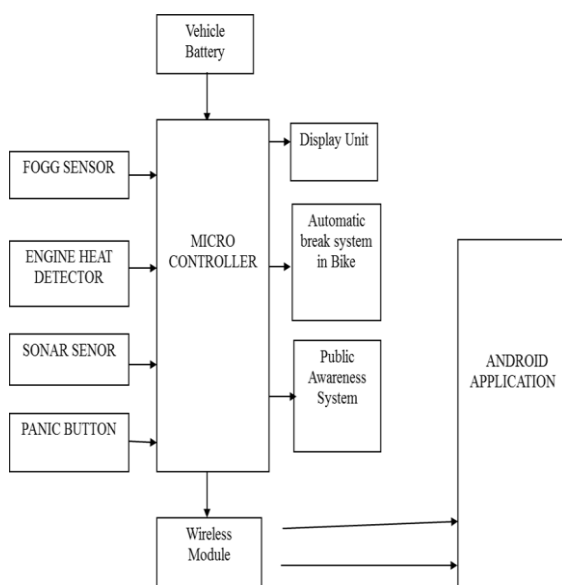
Vehicle Battery

FOGG SENSOR

ENGINE HEAT DETECTOR

SONAR SENOR

PANIC BUTTON

MICRO CONTROLLER

Display Unit

Automatic break system in Bike

Public Awareness System

ANDROID APPLICATION

Wireless Module